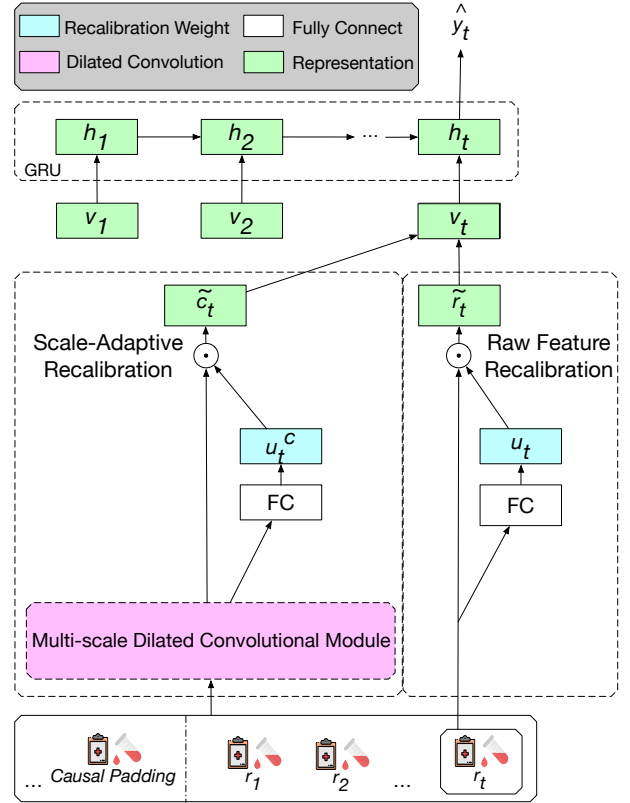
Recalibration Weight
Fully Connect
Dilated Convolution
Representation

$\hat{y}_t$

$h_1$ $h_2$ ··· $h_t$

GRU

$v_1$ $v_2$ $v_t$

$\tilde{c}_t$

$\tilde{r}_t$

Scale-Adaptive Recalibration

Raw Feature Recalibration

$\odot$ $\odot$

$u_t^c$

$u_t$

FC

FC

Multi-scale Dilated Convolutional Module

... Causal Padding

$r_1$ $r_2$ ... $r_t$